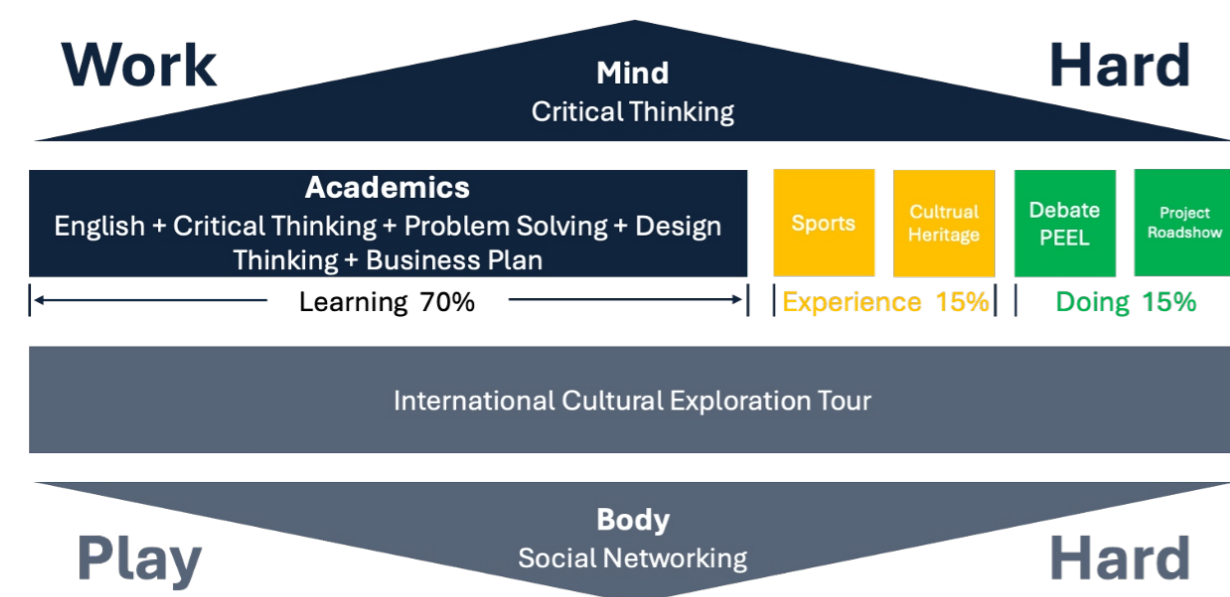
Work

Mind
Critical Thinking

Hard

Academics
English + Critical Thinking + Problem Solving + Design Thinking + Business Plan

Sports

Cultrual Heritage

Debate PEEL

Project Roadshow

Learning 70%

Experience 15%

Doing 15%

International Cultural Exploration Tour

Play

Body
Social Networking

Hard